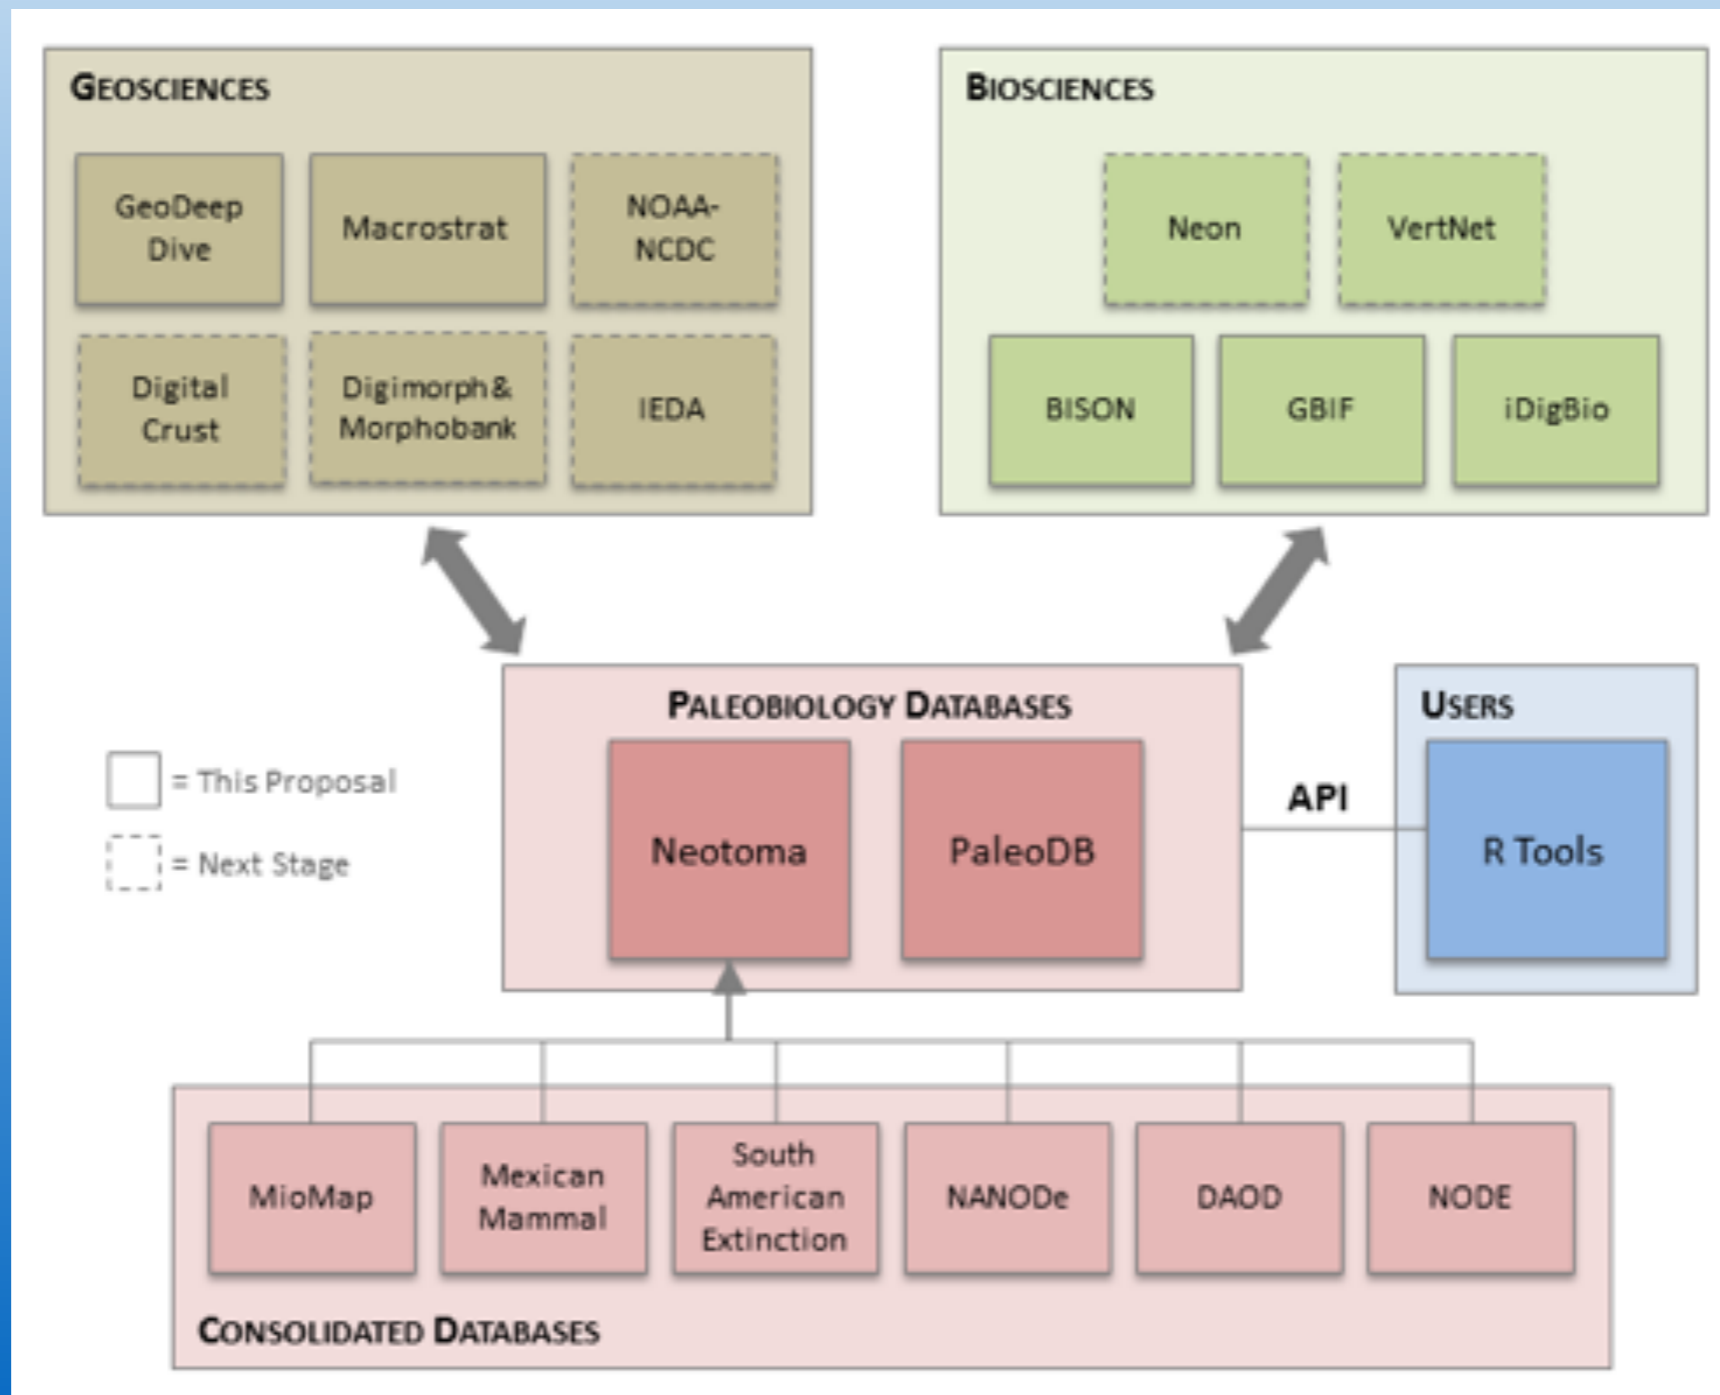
GEOSCIENCES

GeoDeep Dive

Macrostrat

NOAA-NCDC

Digital Crust

Digimorph & Morphobank

IEDA

BIOSCIENCES

Neon

VertNet

BISON

GBIF

iDigBio

= This Proposal

= Next Stage

PALEOBIOLOGY DATABASES

Neotoma

PaleoDB

API

USERS

R Tools

MioMap

Mexican Mammal

South American Extinction

NANODe

DAOD

NODE

CONSOLIDATED DATABASES